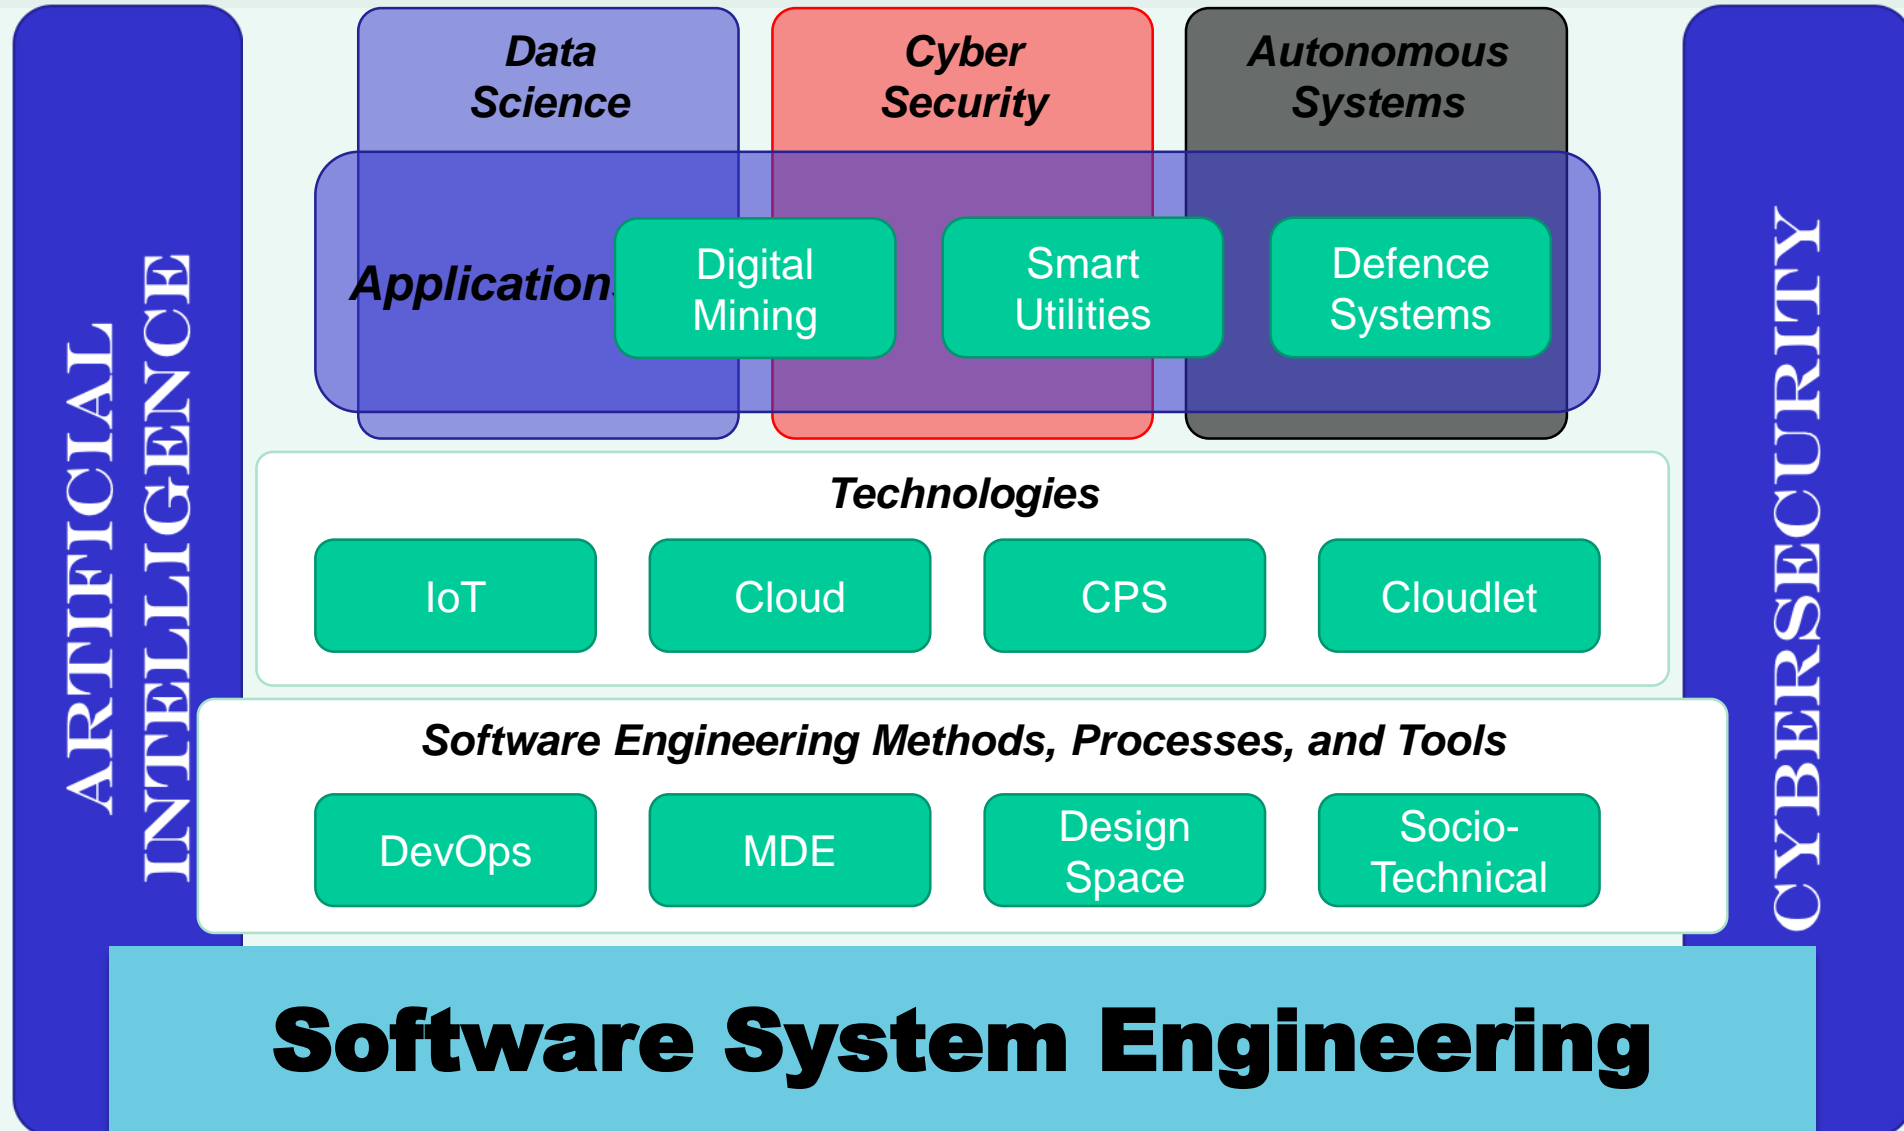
ARTIFICIAL INTELLIGENCE

Data Science

Cyber Security

Autonomous Systems

Application

Digital Mining

Smart Utilities

Defence Systems

CYBERSECURITY

Technologies

IoT

Cloud

CPS

Cloudlet

Software Engineering Methods, Processes, and Tools

DevOps

MDE

Design Space

Socio-Technical

Software System Engineering